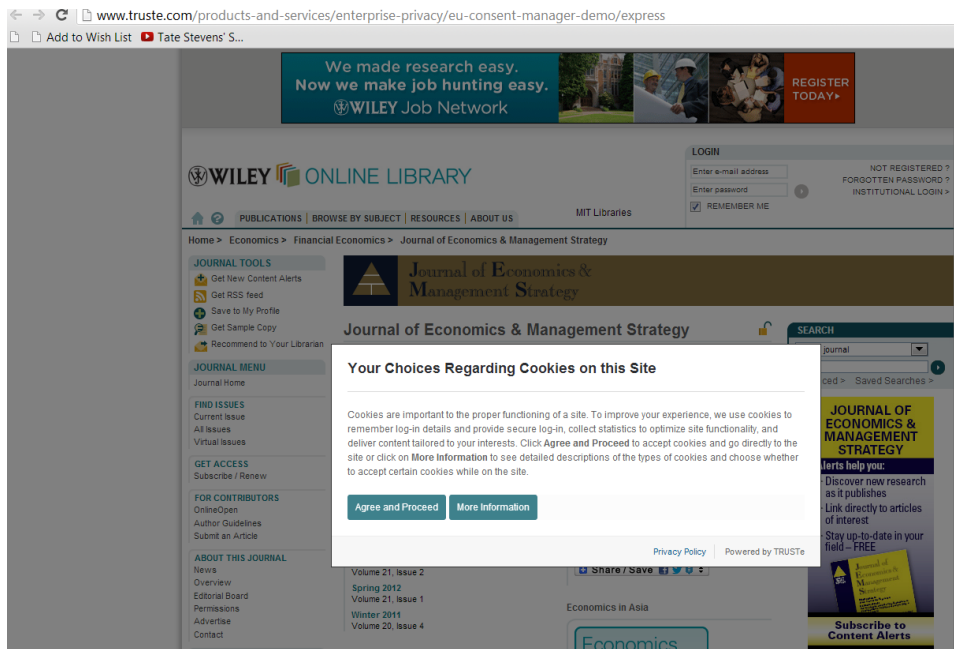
www.truste.com/products-and-services/enterprise-privacy/eu-consent-manager-demo/express

Add to Wish List  Tate Stevens' S...

We made research easy. Now we make job hunting easy. WILEY Job Network

REGISTER TODAY

WILEY ONLINE LIBRARY

LOGIN

Enter e-mail address

Enter password

REMEMBER ME

NOT REGISTERED ?
FORGOTTEN PASSWORD ?
INSTITUTIONAL LOGIN >

PUBLICATIONS | BROWSE BY SUBJECT | RESOURCES | ABOUT US

MIT Libraries

Home > Economics > Financial Economics > Journal of Economics & Management Strategy

JOURNAL TOOLS
Get New Content Alerts
Get RSS feed
Save to My Profile
Get Sample Copy
Recommend to Your Librarian

JOURNAL MENU
Journal Home

FIND ISSUES
Current Issue
All Issues
Virtual Issues

GET ACCESS
Subscribe / Renew

FOR CONTRIBUTORS
OnlineOpen
Author Guidelines
Submit an Article

ABOUT THIS JOURNAL
News
Overview
Editorial Board
Permissions
Advertise
Contact

Journal of Economics & Management Strategy

Journal of Economics & Management Strategy

SEARCH
journal
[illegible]ced > Saved Searches >

Your Choices Regarding Cookies on this Site

Cookies are important to the proper functioning of a site. To improve your experience, we use cookies to remember log-in details and provide secure log-in, collect statistics to optimize site functionality, and deliver content tailored to your interests. Click Agree and Proceed to accept cookies and go directly to the site or click on More Information to see detailed descriptions of the types of cookies and choose whether to accept certain cookies while on the site.

Agree and Proceed | More Information

Privacy Policy | Powered by TRUSTe

Volume 21, Issue 2
Spring 2012
Volume 21, Issue 1
Winter 2011
Volume 20, Issue 4

Share / Save

Economics in Asia

Economics

JOURNAL OF ECONOMICS & MANAGEMENT STRATEGY
Alerts help you:
Discover new research as it publishes
Link directly to articles of interest
Stay up-to-date in your field – FREE

Journal of Economics & Management Strategy

Subscribe to Content Alerts